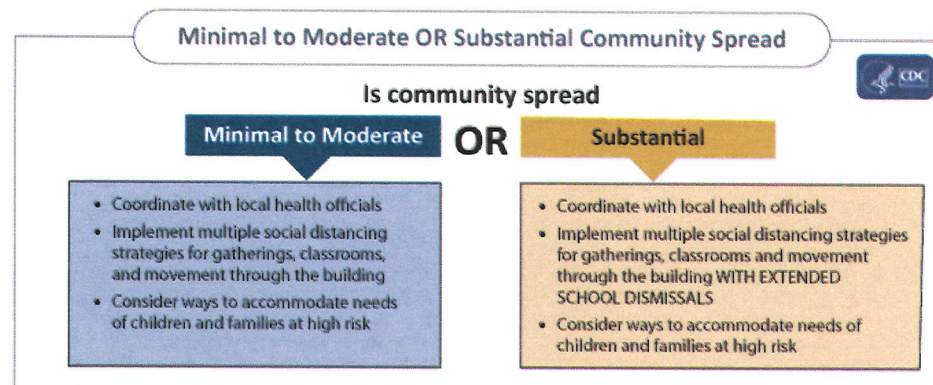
Minimal to Moderate OR Substantial Community Spread

CDC

Is community spread

Minimal to Moderate

OR

Substantial

- Coordinate with local health officials
- Implement multiple social distancing strategies for gatherings, classrooms, and movement through the building
- Consider ways to accommodate needs of children and families at high risk

- Coordinate with local health officials
- Implement multiple social distancing strategies for gatherings, classrooms and movement through the building WITH EXTENDED SCHOOL DISMISSALS
- Consider ways to accommodate needs of children and families at high risk